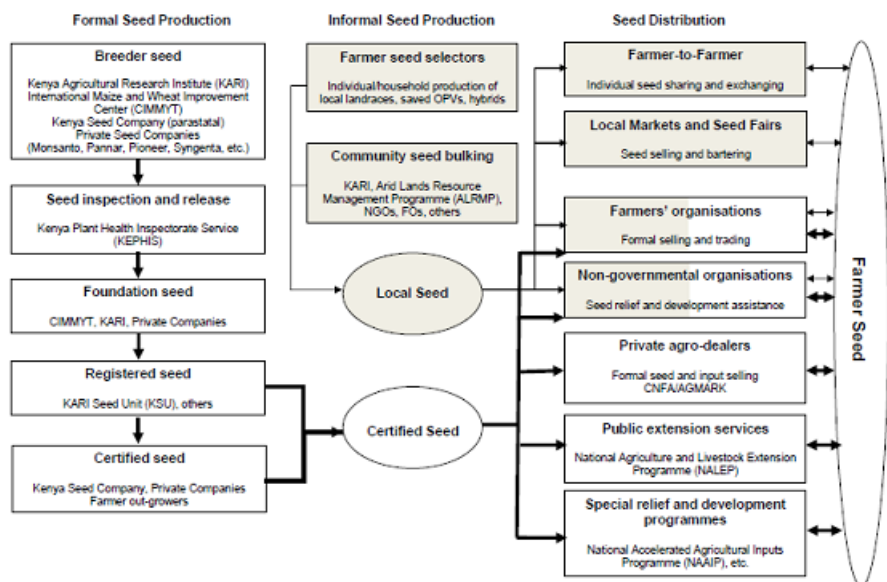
Formal Seed Production

Informal Seed Production

Seed Distribution

Breeder seed

Kenya Agricultural Research Institute (KARI)
International Maize and Wheat Improvement Center (CIMMYT)
Kenya Seed Company (parastatal)
Private Seed Companies
(Monsanto, Pannar, Pioneer, Syngenta, etc.)

Seed inspection and release

Kenya Plant Health Inspectorate Service (KEPHIS)

Foundation seed

CIMMYT, KARI, Private Companies

Registered seed

KARI Seed Unit (KSU), others

Certified seed

Kenya Seed Company, Private Companies
Farmer out-growers

Farmer seed selectors

Individual/household production of local landraces, saved OPVs, hybrids

Community seed bulking

KARI, Arid Lands Resource Management Programme (ALRMP), NGOs, FOs, others

Local Seed

Certified Seed

Farmer-to-Farmer

Individual seed sharing and exchanging

Local Markets and Seed Fairs

Seed selling and bartering

Farmers' organisations

Formal selling and trading

Non-governmental organisations

Seed relief and development assistance

Private agro-dealers

Formal seed and input selling
CNFA/AGMARK

Public extension services

National Agriculture and Livestock Extension Programme (NALEP)

Special relief and development programmes

National Accelerated Agricultural Inputs Programme (NAAIP), etc.

Farmer Seed